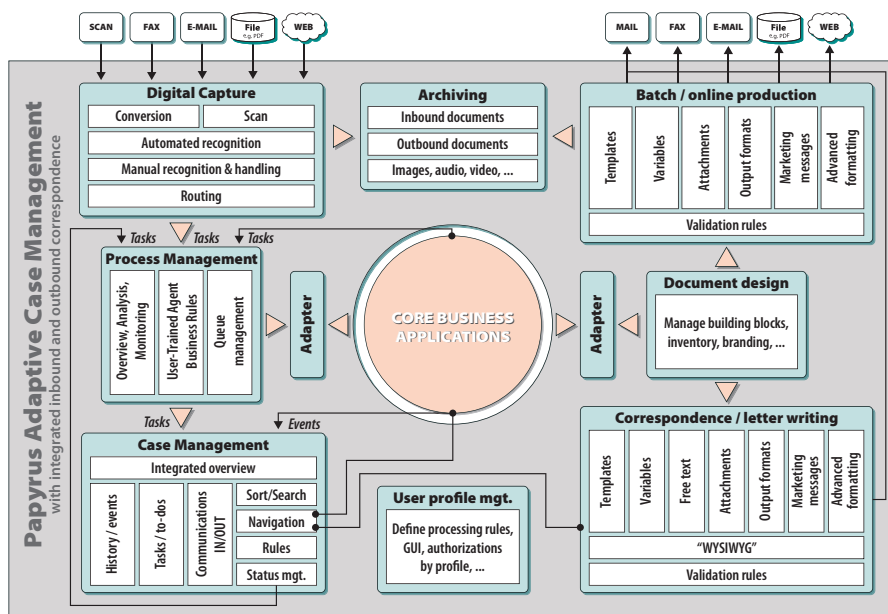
SCAN
FAX
E-MAIL
File
e.g. PDF
WEB

MAIL
FAX
E-MAIL
File
e.g. PDF
WEB

Papyrus Adaptive Case Management
with integrated inbound and outbound correspondence

Digital Capture
Conversion
Scan
Automated recognition
Manual recognition & handling
Routing

Archiving
Inbound documents
Outbound documents
Images, audio, video, ...

Batch / online production
Templates
Variables
Attachments
Output formats
Marketing messages
Advanced formatting
Validation rules

Tasks
Tasks
Tasks

Process Management
Overview, Analysis, Monitoring
User-Trained Agent Business Rules
Queue management

Adapter

CORE BUSINESS APPLICATIONS

Adapter

Document design
Manage building blocks, inventory, branding, ...

Tasks
Events

Case Management
Integrated overview
History / events
Tasks / to-dos
Communications IN/OUT
Sort/Search
Navigation
Rules
Status mgt.

User profile mgt.
Define processing rules, GUI, authorizations by profile, ...

Correspondence / letter writing
Templates
Variables
Free text
Attachments
Output formats
Marketing messages
Advanced formatting
"WYSIWYG"
Validation rules